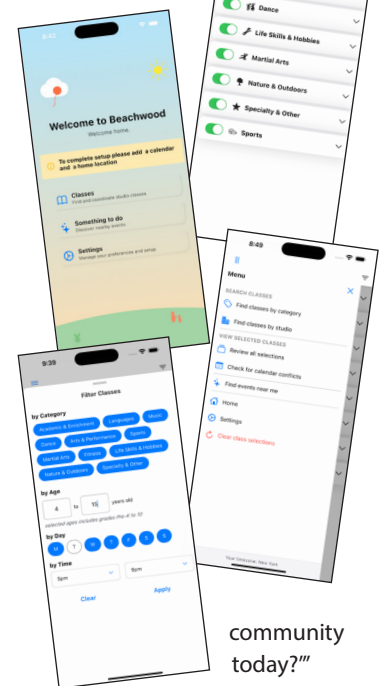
Dance

Life Skills & Hobbies

Martial Arts

Nature & Outdoors

Specialty & Other

Sports

8:42

Welcome to Beachwood

Welcome home.

To complete setup please add a calendar and a home location

Classes
Find and coordinate studio classes

Something to do
Discover nearby events

Settings
Manage your preferences and setup

8:49

Menu

SEARCH CLASSES

Find classes by category

Find classes by studio

VIEW SELECTED CLASSES

Review all selections

Check for calendar conflicts

Find events near me

Home

Settings

Clear class selections

Your timezone: New York

9:39

Filter Classes

by Category

Academic & Enrichment

Languages

Music

Dance

Arts & Performance

Sports

Martial Arts

Fitness

Life Skills & Hobbies

Nature & Outdoors

Specialty & Other

by Age

4 to 10 years old

selected ages includes grades Pre-K to 10

by Day

M T W T F S S

by Time

5pm

9pm

Clear

Apply

community today?'"